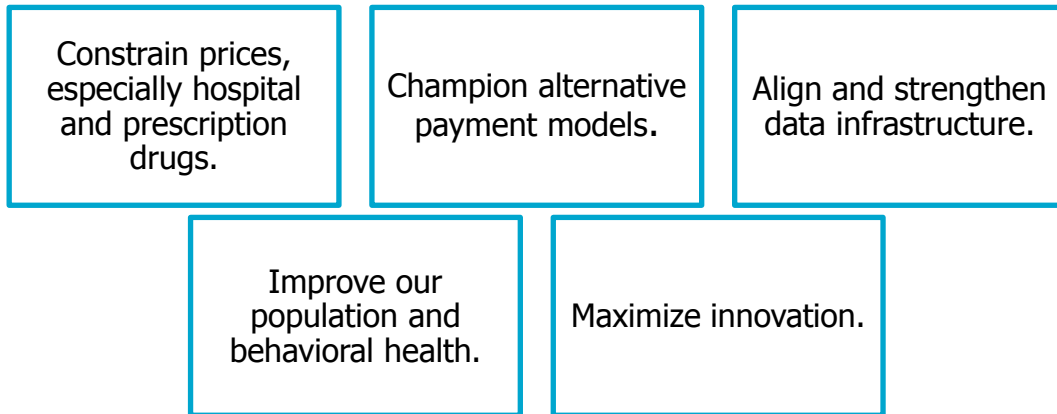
Constrain prices, especially hospital and prescription drugs.

Champion alternative payment models.

Align and strengthen data infrastructure.

Improve our population and behavioral health.

Maximize innovation.